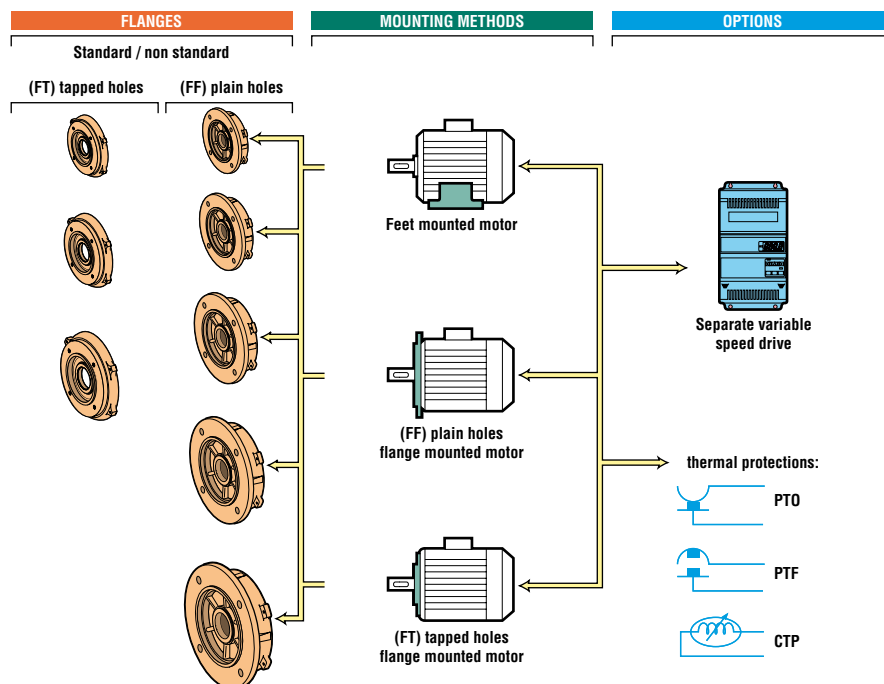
FLANGES

MOUNTING METHODS

OPTIONS

Standard / non standard

(FT) tapped holes

(FF) plain holes

Feet mounted motor

Separate variable speed drive

(FF) plain holes flange mounted motor

thermal protections:

PTO

PTF

CTP

(FT) tapped holes flange mounted motor